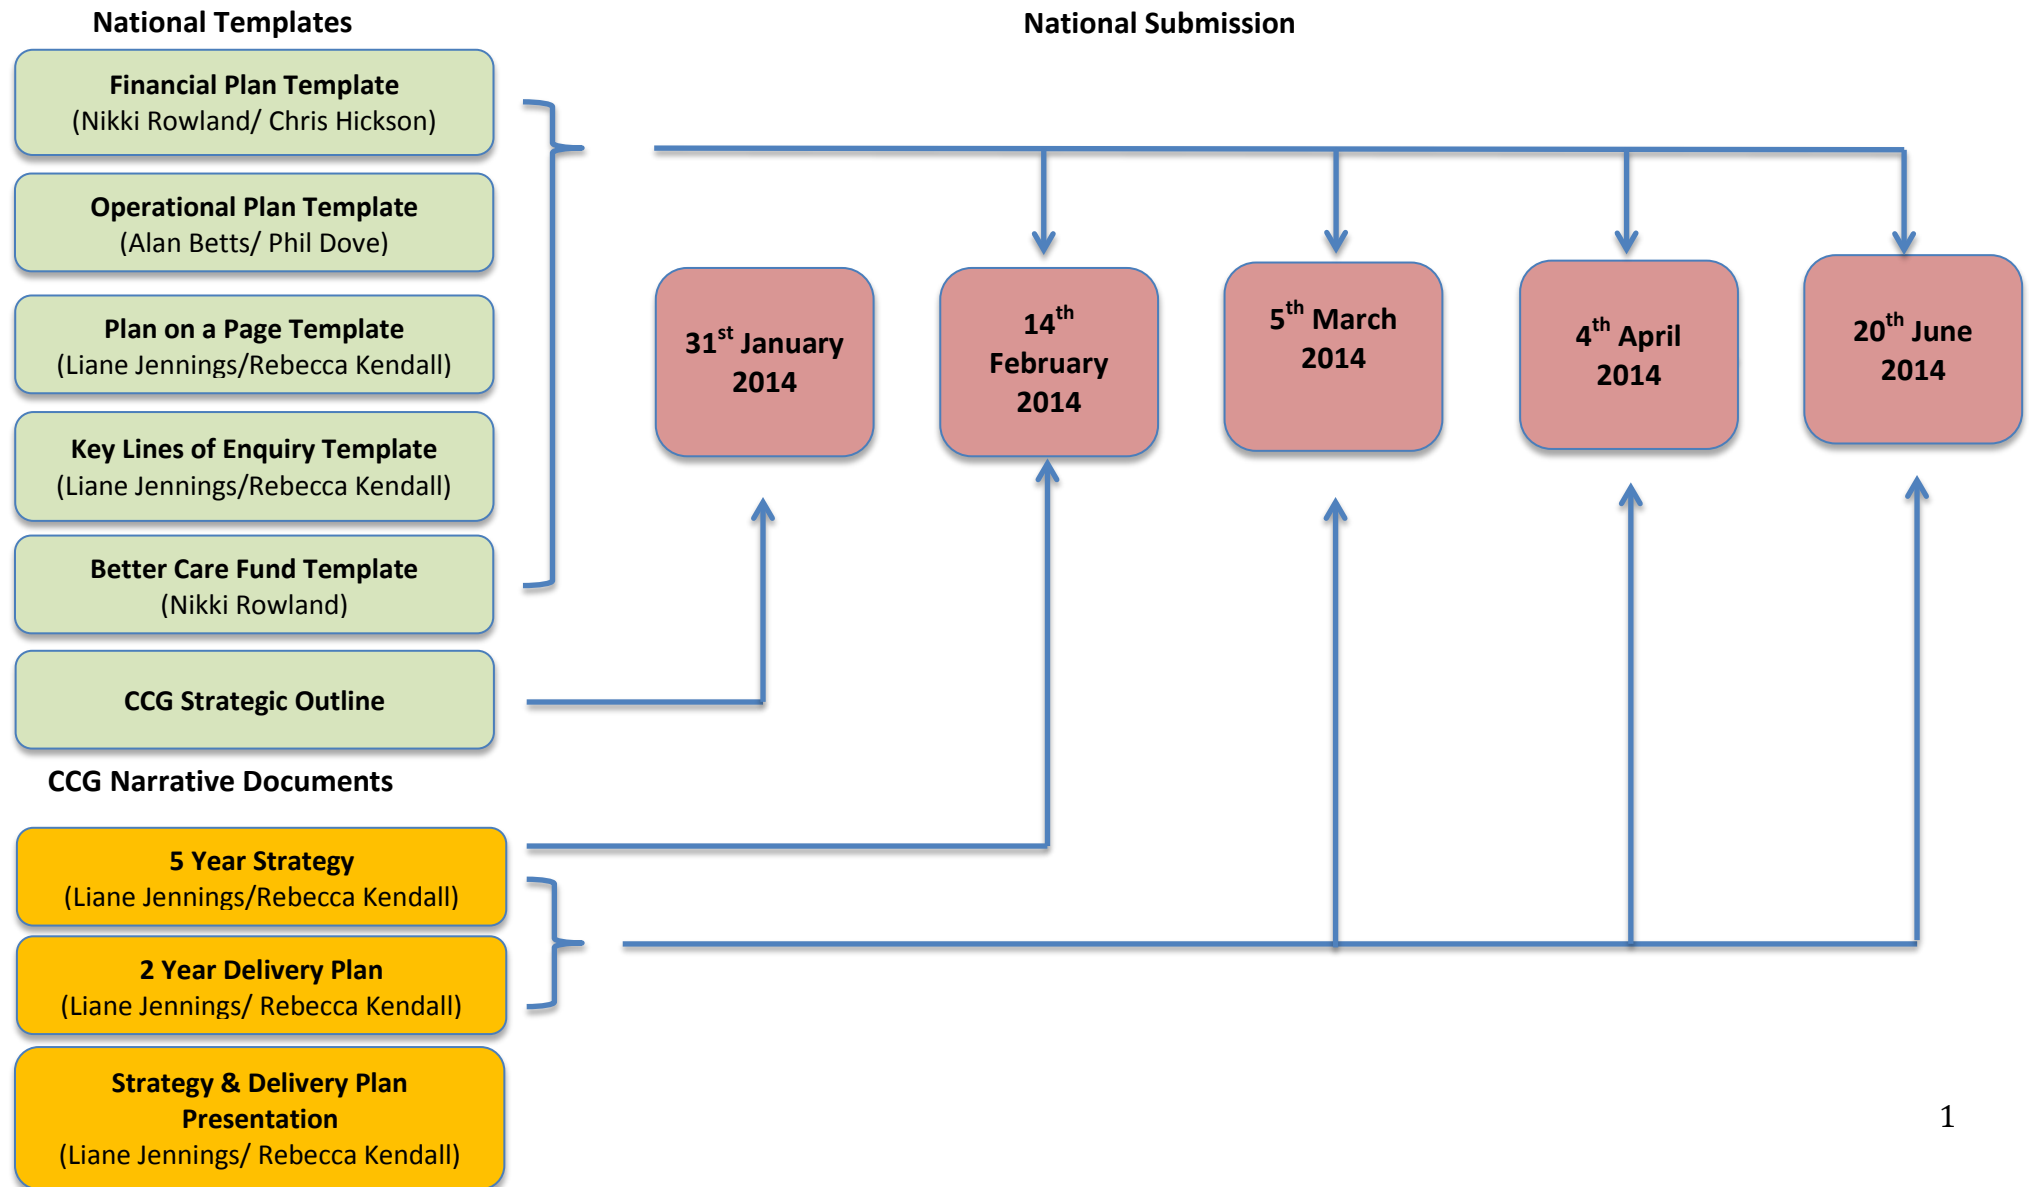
National Templates

National Submission

Financial Plan Template
(Nikki Rowland/ Chris Hickson)

Operational Plan Template
(Alan Betts/ Phil Dove)

Plan on a Page Template
(Liane Jennings/Rebecca Kendall)

Key Lines of Enquiry Template
(Liane Jennings/Rebecca Kendall)

Better Care Fund Template
(Nikki Rowland)

CCG Strategic Outline

$31^{st}$ January 2014

$14^{th}$ February 2014

$5^{th}$ March 2014

$4^{th}$ April 2014

$20^{th}$ June 2014

CCG Narrative Documents

5 Year Strategy
(Liane Jennings/Rebecca Kendall)

2 Year Delivery Plan
(Liane Jennings/ Rebecca Kendall)

Strategy & Delivery Plan Presentation
(Liane Jennings/ Rebecca Kendall)

1